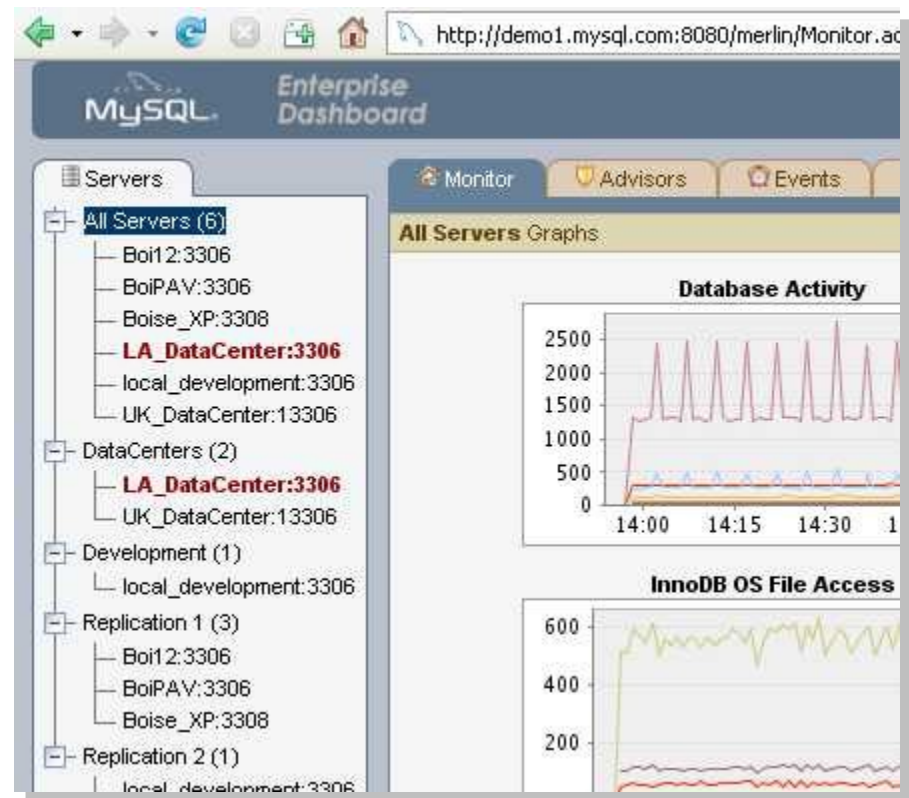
http://demo1.mysql.com:8080/merlin/Monitor.ac

MySQL Enterprise Dashboard

Servers

All Servers (6)
Boi12:3306
BoiPAV:3306
Boise_XP:3308
LA_DataCenter:3306
local_development:3306
UK_DataCenter:13306
DataCenters (2)
LA_DataCenter:3306
UK_DataCenter:13306
Development (1)
local_development:3306
Replication 1 (3)
Boi12:3306
BoiPAV:3306
Boise_XP:3308
Replication 2 (1)
local_development:3306

Monitor
Advisors
Events

All Servers Graphs

Database Activity

2500
2000
1500
1000
500
0
14:00
14:15
14:30
1

InnoDB OS File Access

600
400
200